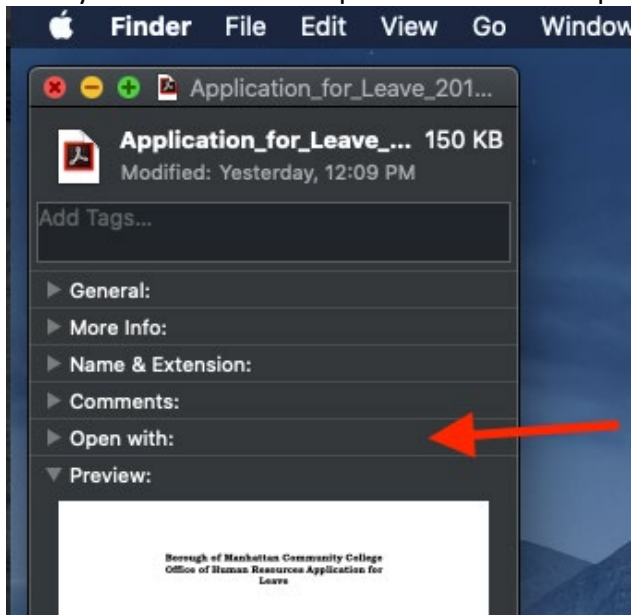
Finder File Edit View Go Window

Application_for_Leave_201...

Application_for_Leave_... 150 KB
Modified: Yesterday, 12:09 PM

Add Tags...

General:
More Info:
Name & Extension:
Comments:
Open with:
Preview:

Borough of Manhattan Community College
Office of Human Resources Application for Leave